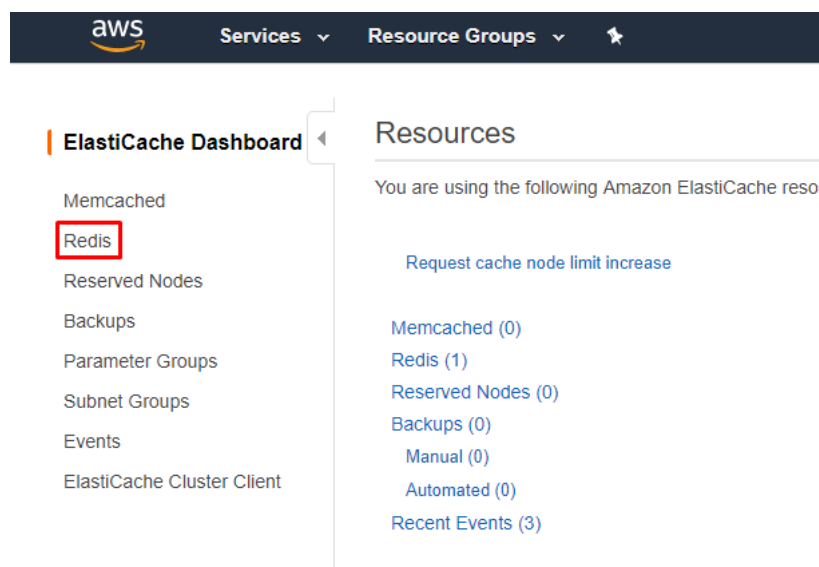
aws

Services

Resource Groups

ElastiCache Dashboard

Memcached
Redis
Reserved Nodes
Backups
Parameter Groups
Subnet Groups
Events
ElastiCache Cluster Client

Resources

You are using the following Amazon ElastiCache reso

Request cache node limit increase

Memcached (0)
Redis (1)
Reserved Nodes (0)
Backups (0)
Manual (0)
Automated (0)
Recent Events (3)